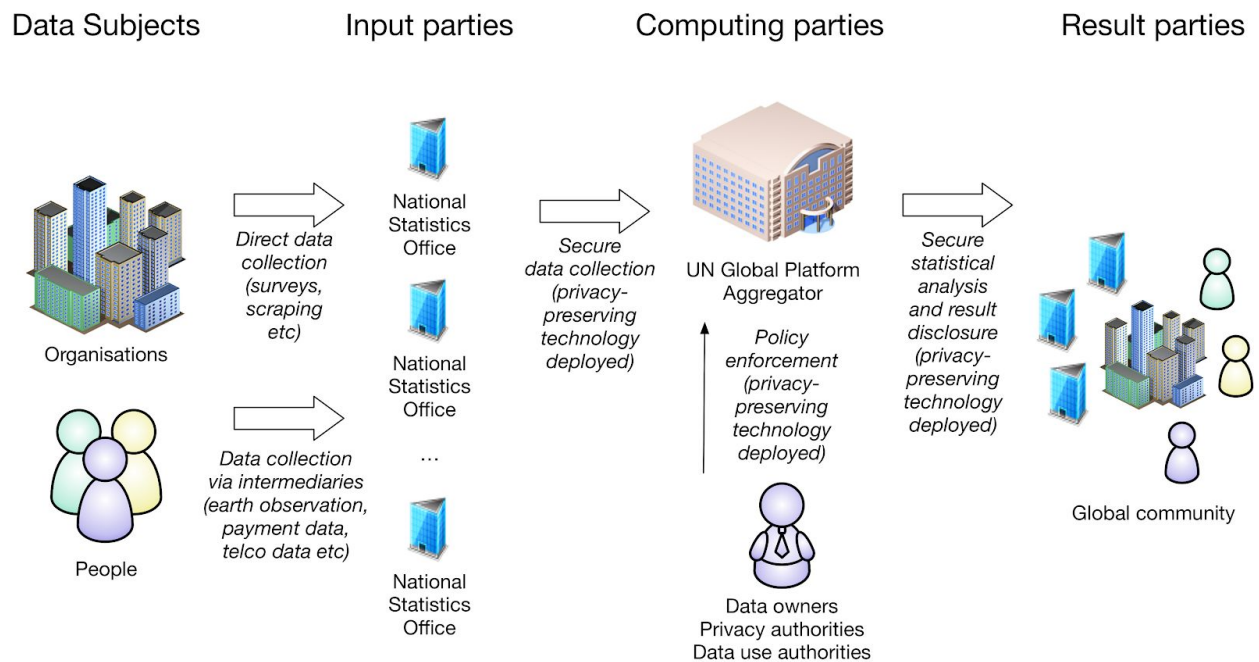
Data Subjects

Input parties

Computing parties

Result parties

Organisations

People

Direct data collection (surveys, scraping etc)

Data collection via intermediaries (earth observation, payment data, telco data etc)

National Statistics Office

National Statistics Office

…

National Statistics Office

Secure data collection (privacy-preserving technology deployed)

UN Global Platform Aggregator

Policy enforcement (privacy-preserving technology deployed)

Data owners
Privacy authorities
Data use authorities

Secure statistical analysis and result disclosure (privacy-preserving technology deployed)

Global community